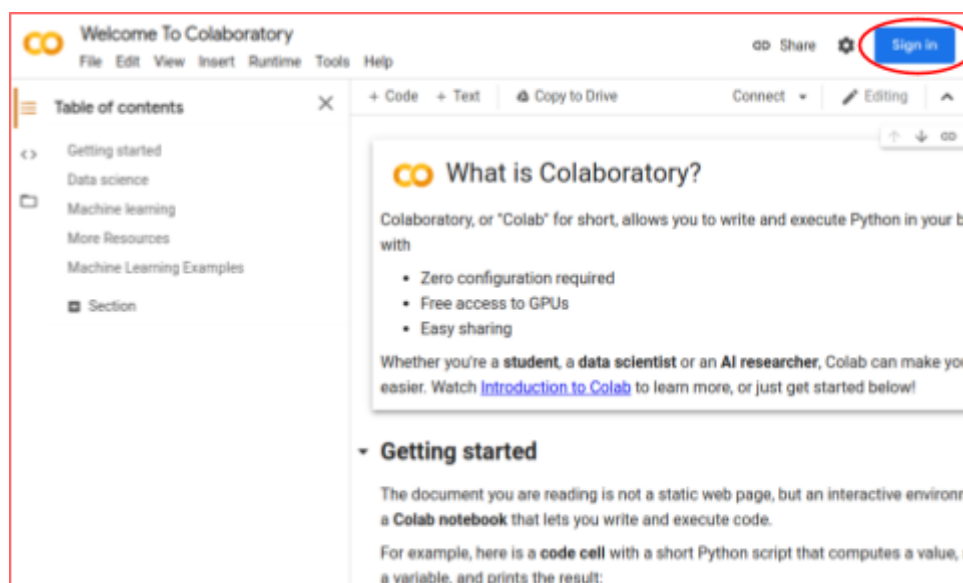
CO Welcome To Colaboratory
File Edit View Insert Runtime Tools Help

Share Sign in

Table of contents

Getting started
Data science
Machine learning
More Resources
Machine Learning Examples

Section

+ Code + Text Copy to Drive Connect Editing

CO What is Colaboratory?

Colaboratory, or "Colab" for short, allows you to write and execute Python in your b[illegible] with

- Zero configuration required
- Free access to GPUs
- Easy sharing

Whether you're a **student**, a **data scientist** or an **AI researcher**, Colab can make yo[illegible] easier. Watch Introduction to Colab to learn more, or just get started below!

Getting started

The document you are reading is not a static web page, but an interactive environ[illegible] a **Colab notebook** that lets you write and execute code.

For example, here is a **code cell** with a short Python script that computes a value, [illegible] a variable, and prints the result: